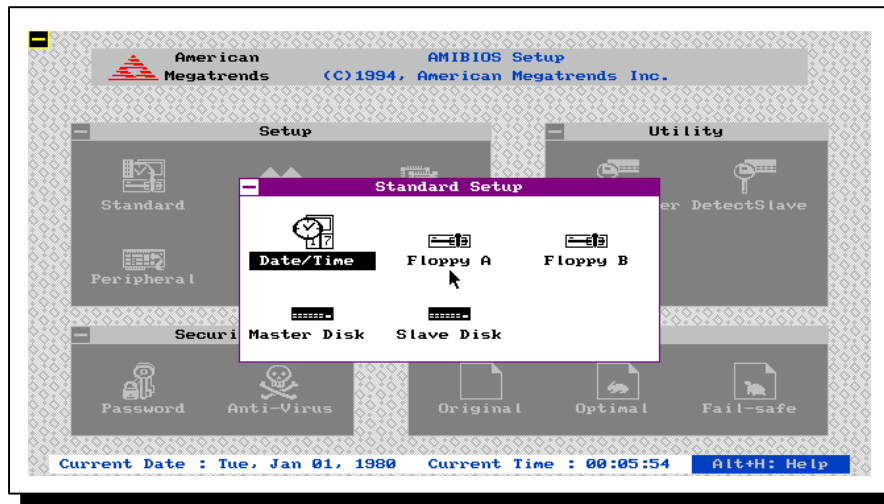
American Megatrends

AMIBIOS Setup
(C)1994, American Megatrends Inc.

Setup

Standard

Peripheral

Utility

er DetectSlave

Standard Setup

Date/Time

Floppy A

Floppy B

Master Disk

Slave Disk

Securi

Password

Anti-Virus

Original

Optimal

Fail-safe

Current Date : Tue, Jan 01, 1980

Current Time : 00:05:54

Alt+H: Help